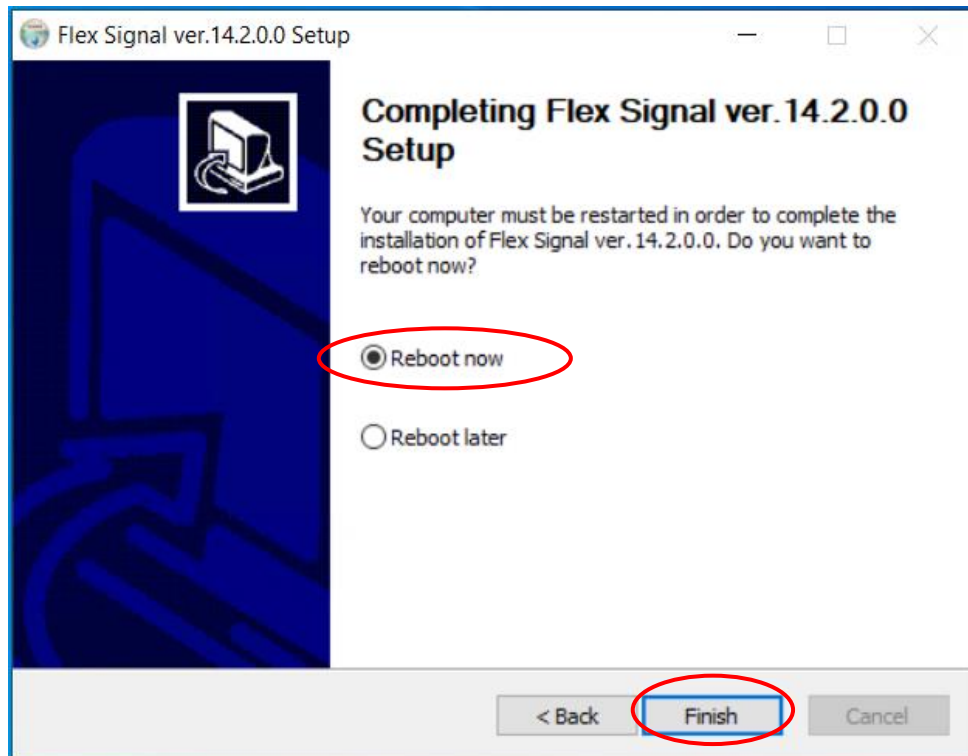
Flex Signal ver.14.2.0.0 Setup

Completing Flex Signal ver.14.2.0.0 Setup

Your computer must be restarted in order to complete the installation of Flex Signal ver.14.2.0.0. Do you want to reboot now?

Reboot now

Reboot later

< Back

Finish

Cancel